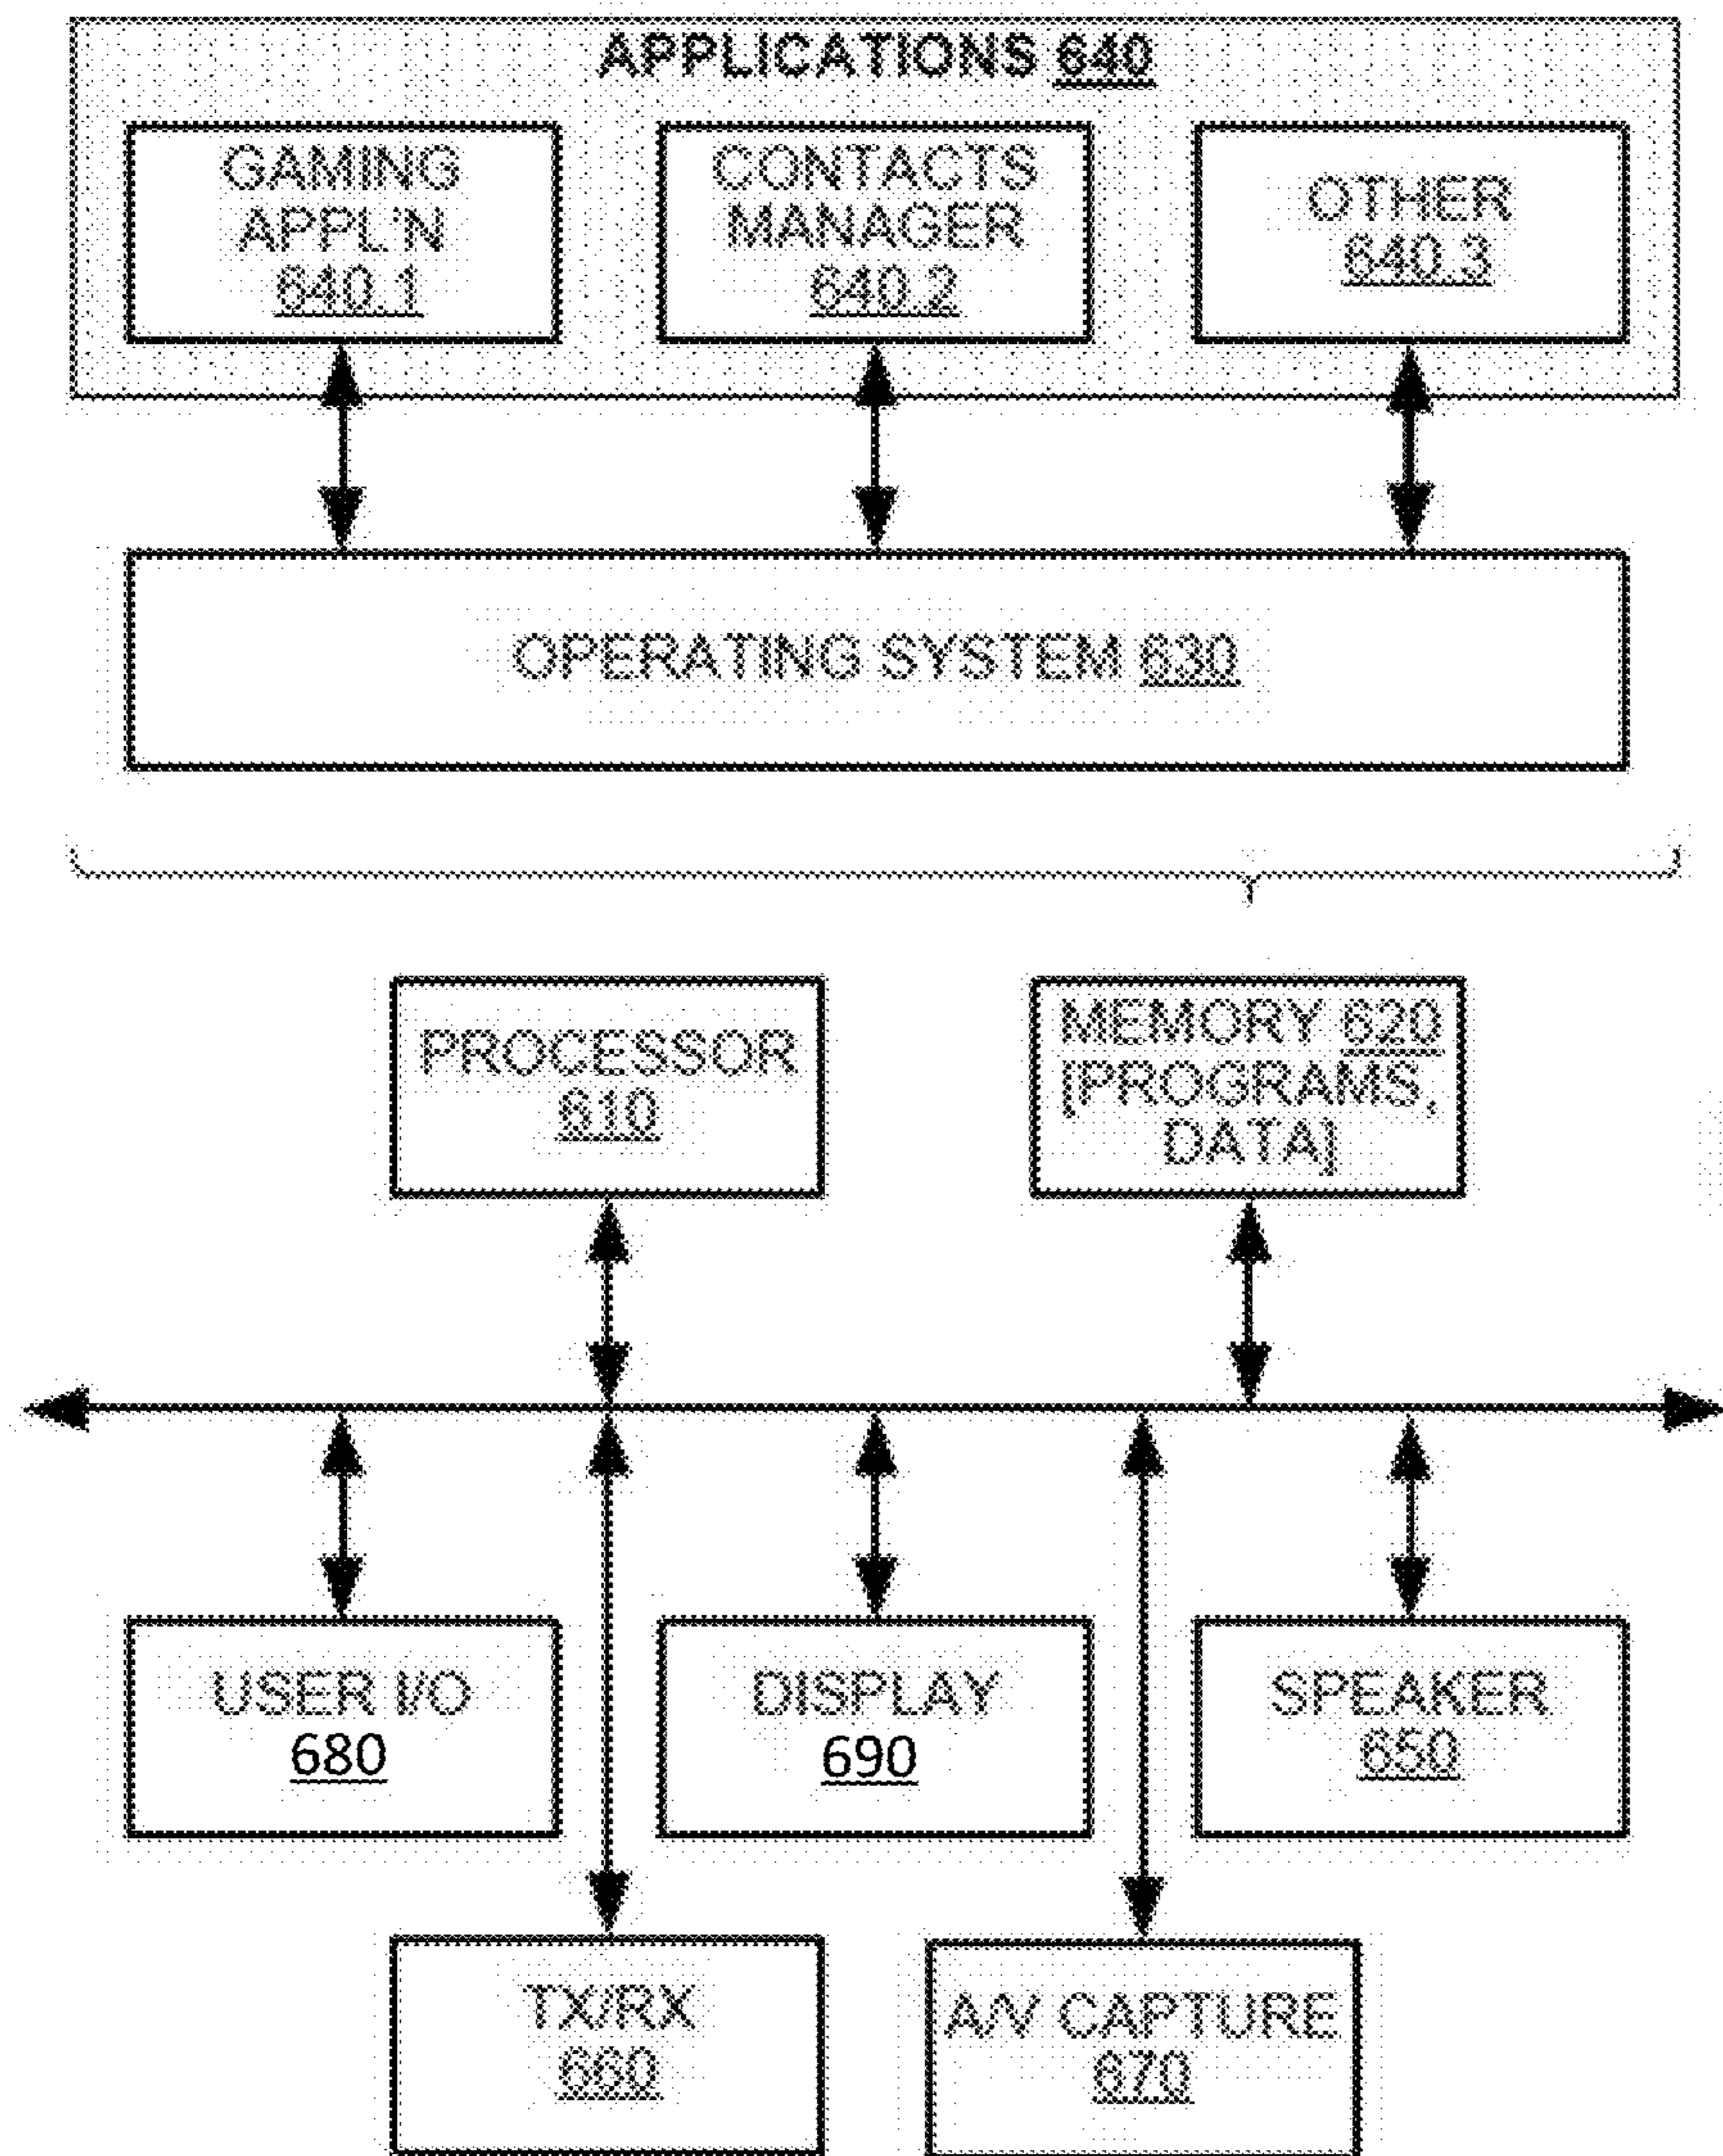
APPLICATIONS 640

GAMING APPL'N 640.1

CONTACTS MANAGER 640.2

OTHER 640.3

OPERATING SYSTEM 630

PROCESSOR 610

MEMORY 620 [PROGRAMS, DATA]

USER I/O 680

DISPLAY 690

SPEAKER 650

TX/RX 660

A/V CAPTURE 670